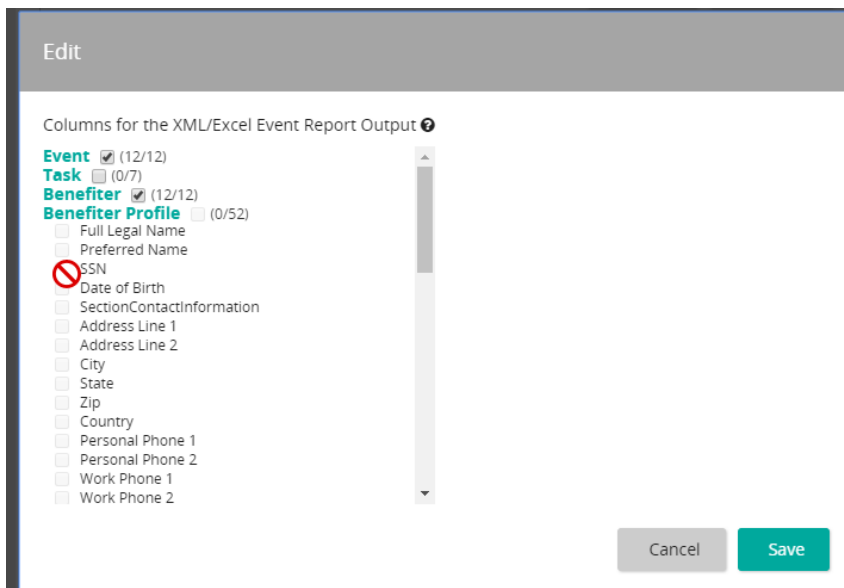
Edit

Columns for the XML/Excel Event Report Output

Event (12/12)
Task (0/7)
Benefiter (12/12)
Benefiter Profile (0/52)
Full Legal Name
Preferred Name
SSN
Date of Birth
SectionContactInformation
Address Line 1
Address Line 2
City
State
Zip
Country
Personal Phone 1
Personal Phone 2
Work Phone 1
Work Phone 2

Cancel
Save